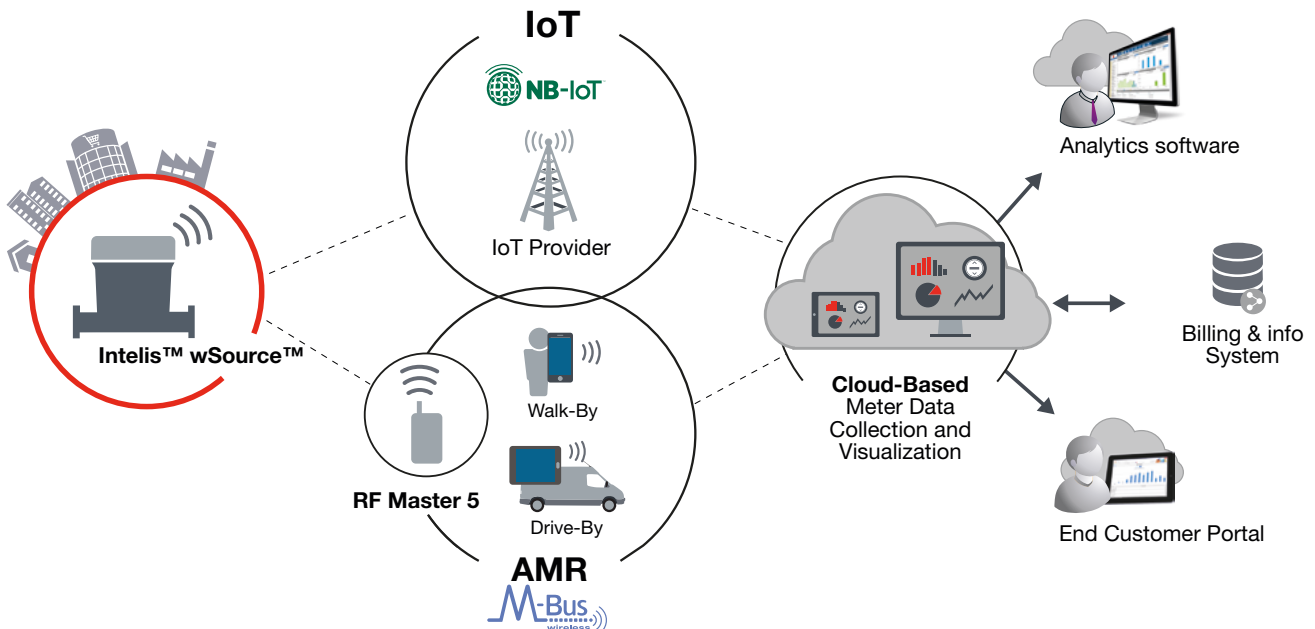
IoT

NB-IoT

IoT Provider

Intelis™ wSource™

RF Master 5

Walk-By

Drive-By

AMR

M-Bus wireless

Cloud-Based Meter Data Collection and Visualization

Analytics software

Billing & info System

End Customer Portal